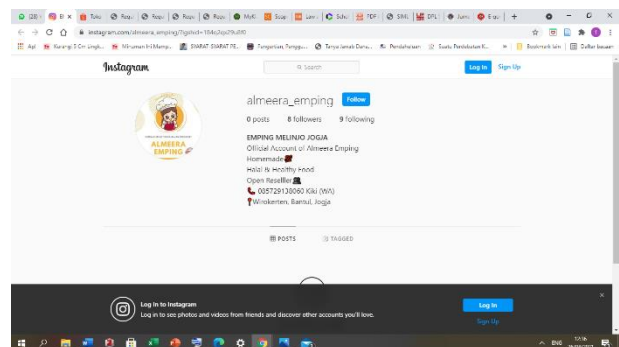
(28) E Tuto Repu Repu Repu Repu MyK Supi Lam Schc PDF SIM DPL Jum 6 qu +

instagram.com/almeera_emping/?igshid=1b4q2qs29ub9

Apl Kurangi 3 Ciri Singk... Nikumam Ini Mamp... SYARAT SYARAT PE... Pengertian, Penggu... Tanya Jawab Danu... Pendahuluan Buatu Pendahuluan K... Bookmark lain Daftar bacaan

Instagram

Search

Log In Sign Up

ALMEERA EMPING

almeera_emping Follow

0 posts 8 followers 9 following

EMPING MELINJO JOGJA
Official Account of Almeera Emping
Homemade
Halal & Healthy Food
Open Reseller
085729138060 Kiki (WA)
Wirokerten, Bantul, Jogja

POSTS TAGGED

Log in to Instagram
Log in to see photos and videos from friends and discover other accounts you'll love.

Log In
Sign Up

ENG 13:16